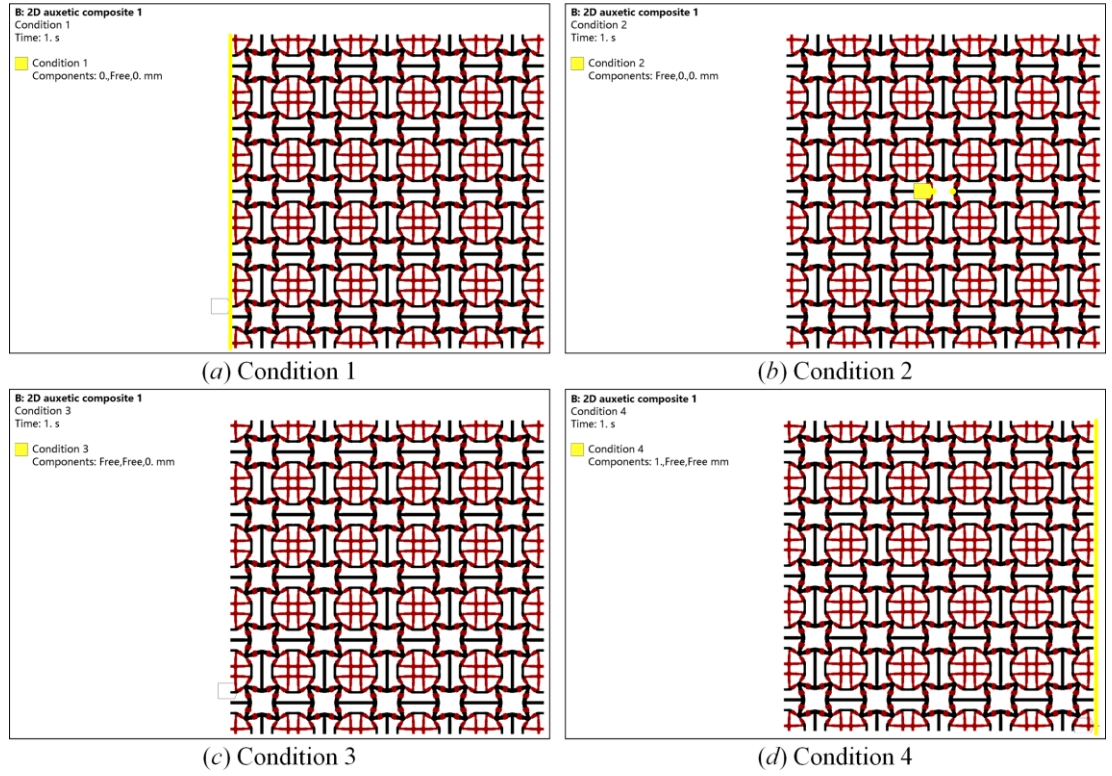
B: 2D auxetic composite 1
Condition 1
Time: 1. s

Condition 1
Components: 0.,Free,0. mm

(*a*) Condition 1

B: 2D auxetic composite 1
Condition 2
Time: 1. s

Condition 2
Components: Free,0.,0. mm

(*b*) Condition 2

B: 2D auxetic composite 1
Condition 3
Time: 1. s

Condition 3
Components: Free,Free,0. mm

(*c*) Condition 3

B: 2D auxetic composite 1
Condition 4
Time: 1. s

Condition 4
Components: 1.,Free,Free mm

(*d*) Condition 4